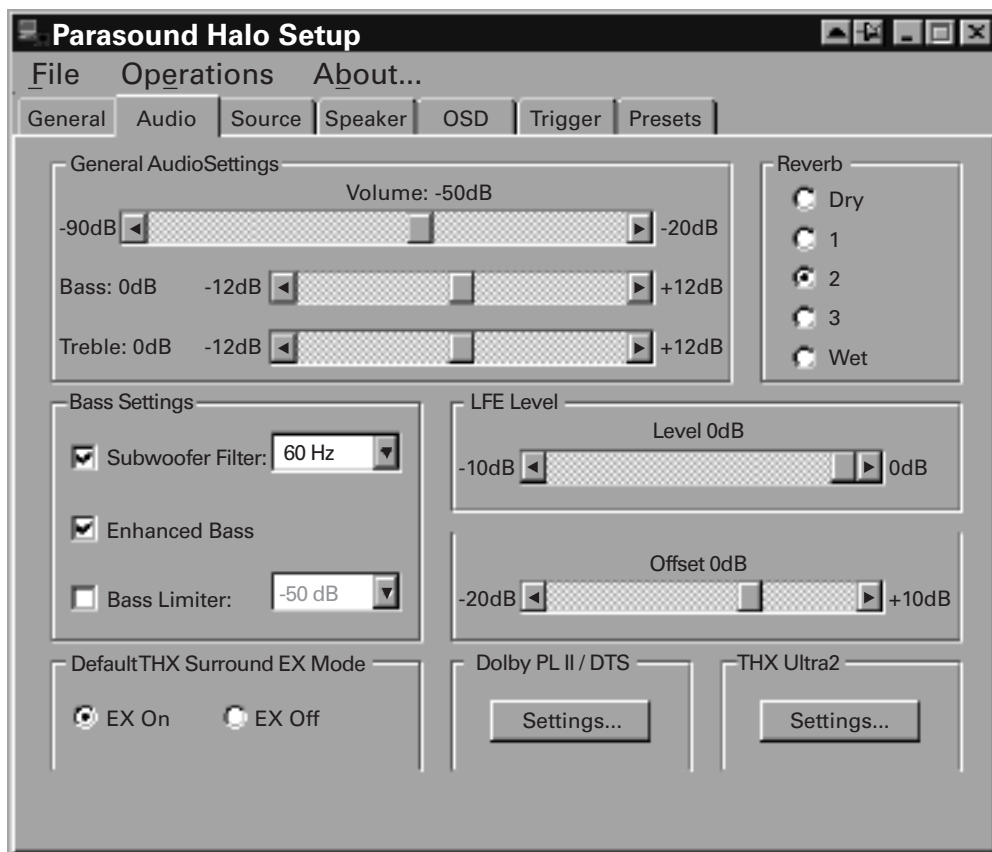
Parasound Halo Setup

File Operations About...

General Audio Source Speaker OSD Trigger Presets

General AudioSettings

Volume: -50dB

-90dB -20dB

Bass: 0dB -12dB +12dB

Treble: 0dB -12dB +12dB

Reverb

Dry

1

2

3

Wet

Bass Settings

Subwoofer Filter: 60 Hz

Enhanced Bass

Bass Limiter: -50 dB

LFE Level

Level 0dB

-10dB 0dB

Offset 0dB

-20dB +10dB

Default THX Surround EX Mode

EX On EX Off

Dolby PL II / DTS

Settings...

THX Ultra2

Settings...